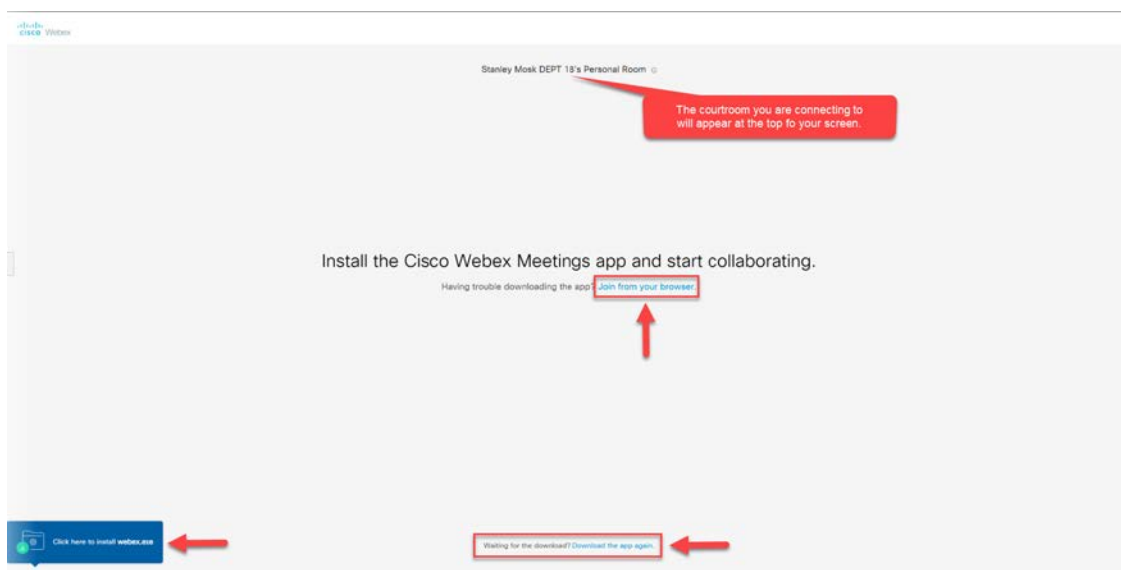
cisco Webex

Stanley Mosk DEPT 18's Personal Room

The courtroom you are connecting to will appear at the top fo your screen.

Install the Cisco Webex Meetings app and start collaborating.

Having trouble downloading the app? Join from your browser.

Click here to install webex.exe

Waiting for the download? Download the app again.